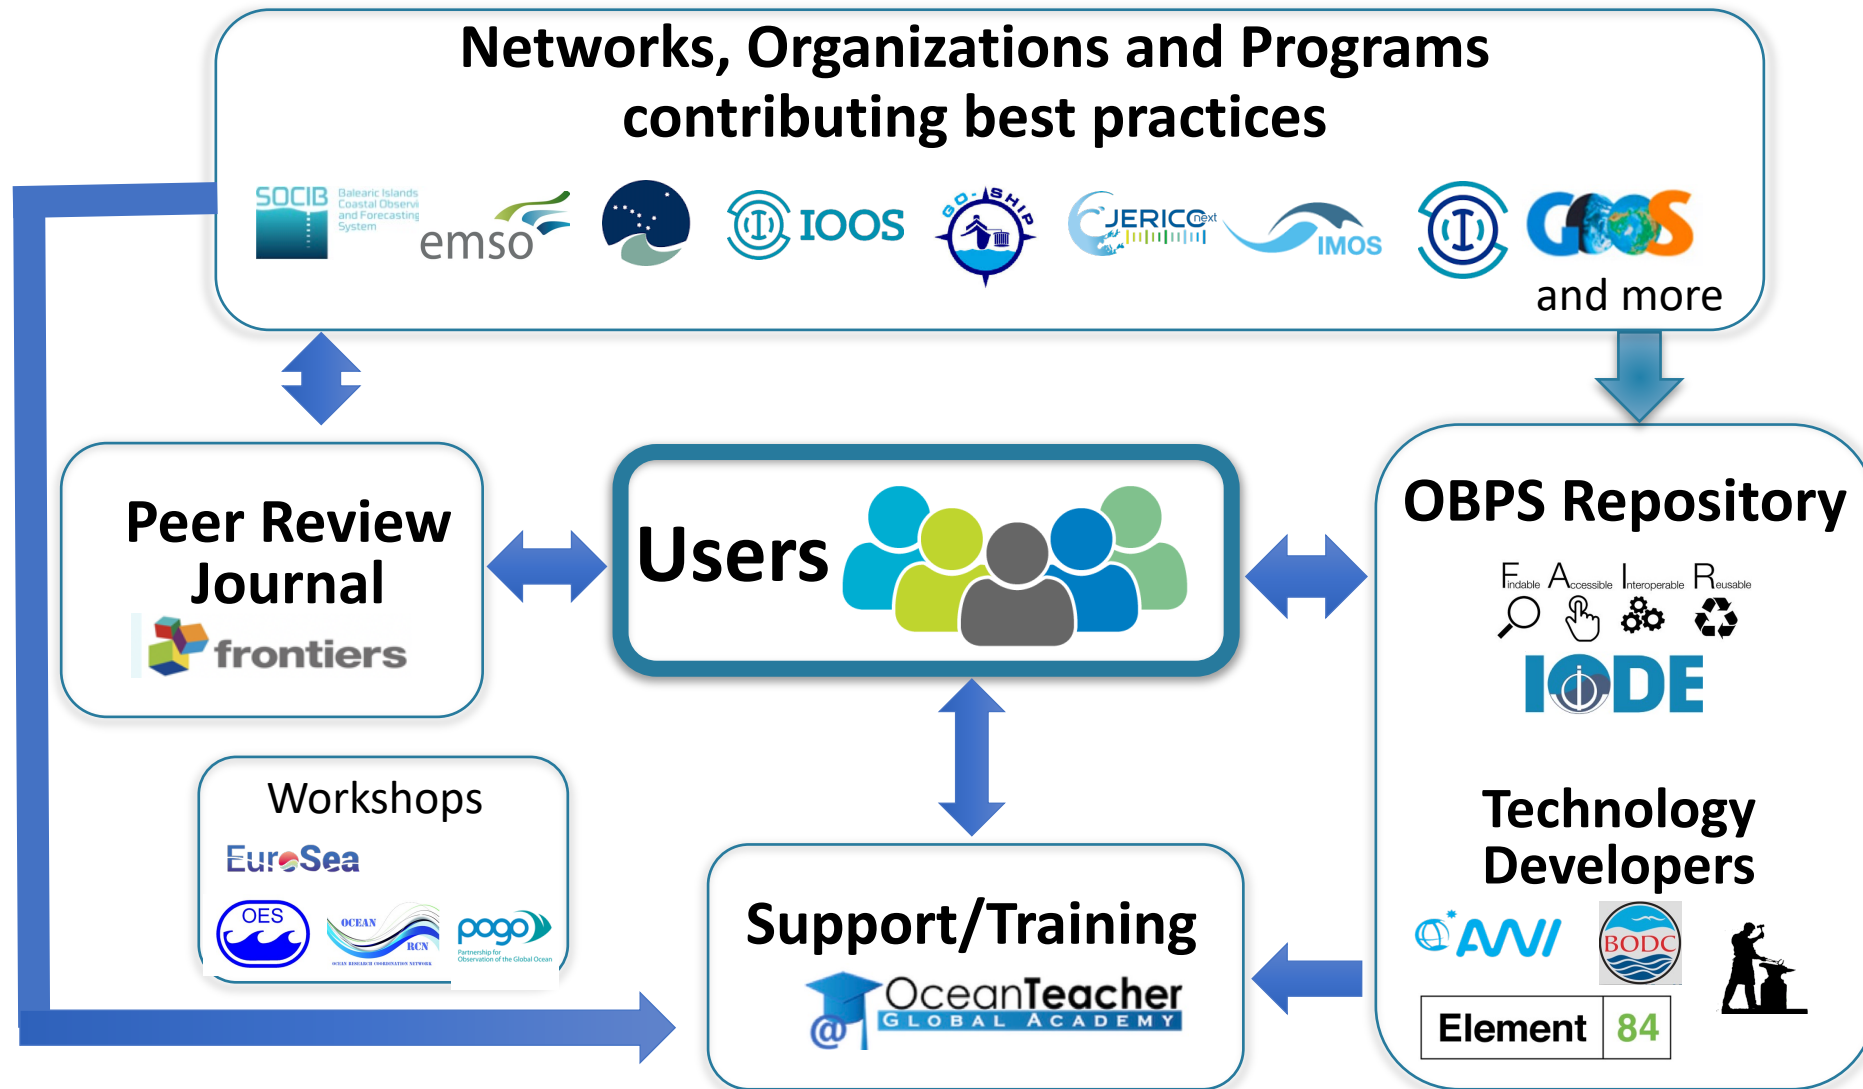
Networks, Organizations and Programs contributing best practices

SOCIB Balearic Islands Coastal Observi and Forecasting System

emso

IOOS

GO-SHIP

JERICO next

IMOS

GOOS

and more

Peer Review Journal

frontiers

Users

OBPS Repository

Findable Accessible Interoperable Reusable

IODE

Workshops

EuroSea

OES

OCEAN RCN

OCEAN RESEARCH COORDINATION NETWORK

pogo

Partnership for Observation of the Global Ocean

Support/Training

OceanTeacher

GLOBAL ACADEMY

Technology Developers

AWI

BODC

Element 84